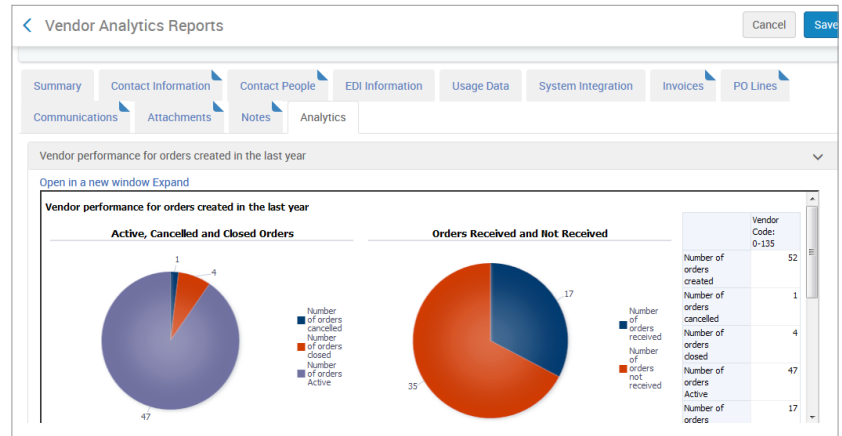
Vendor Analytics Reports

Cancel Save

Summary Contact Information Contact People EDI Information Usage Data System Integration Invoices PO Lines

Communications Attachments Notes Analytics

Vendor performance for orders created in the last year

Open in a new window Expand

Vendor performance for orders created in the last year

Active, Cancelled and Closed Orders

1
4
47

Number of orders cancelled
Number of orders closed
Number of orders Active

Orders Received and Not Received

17
35

Number of orders received
Number of orders not received

| | Vendor Code: 0-135 |
|---|---|
| Number of orders created | 52 |
| Number of orders cancelled | 1 |
| Number of orders closed | 4 |
| Number of orders Active | 47 |
| Number of orders | 17 |